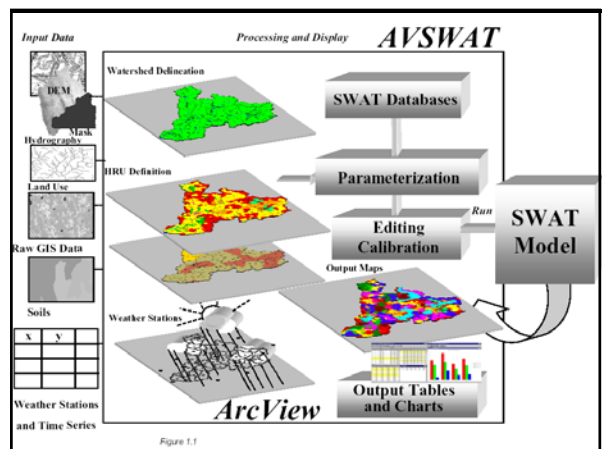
Input Data

Processing and Display

AVSWAT

DEM

Mask

Hydrography

Land Use

Raw GIS Data

Soils

| x | y |  |
|---|---|---|
|  |  |  |
|  |  |  |
|  |  |  |

Weather Stations and Time Series

Watershed Delineation

HRU Definition

Weather Stations

SWAT Databases

Parameterization

Editing Calibration

Run

SWAT Model

Output Maps

Output Tables and Charts

ArcView

Figure 1.1